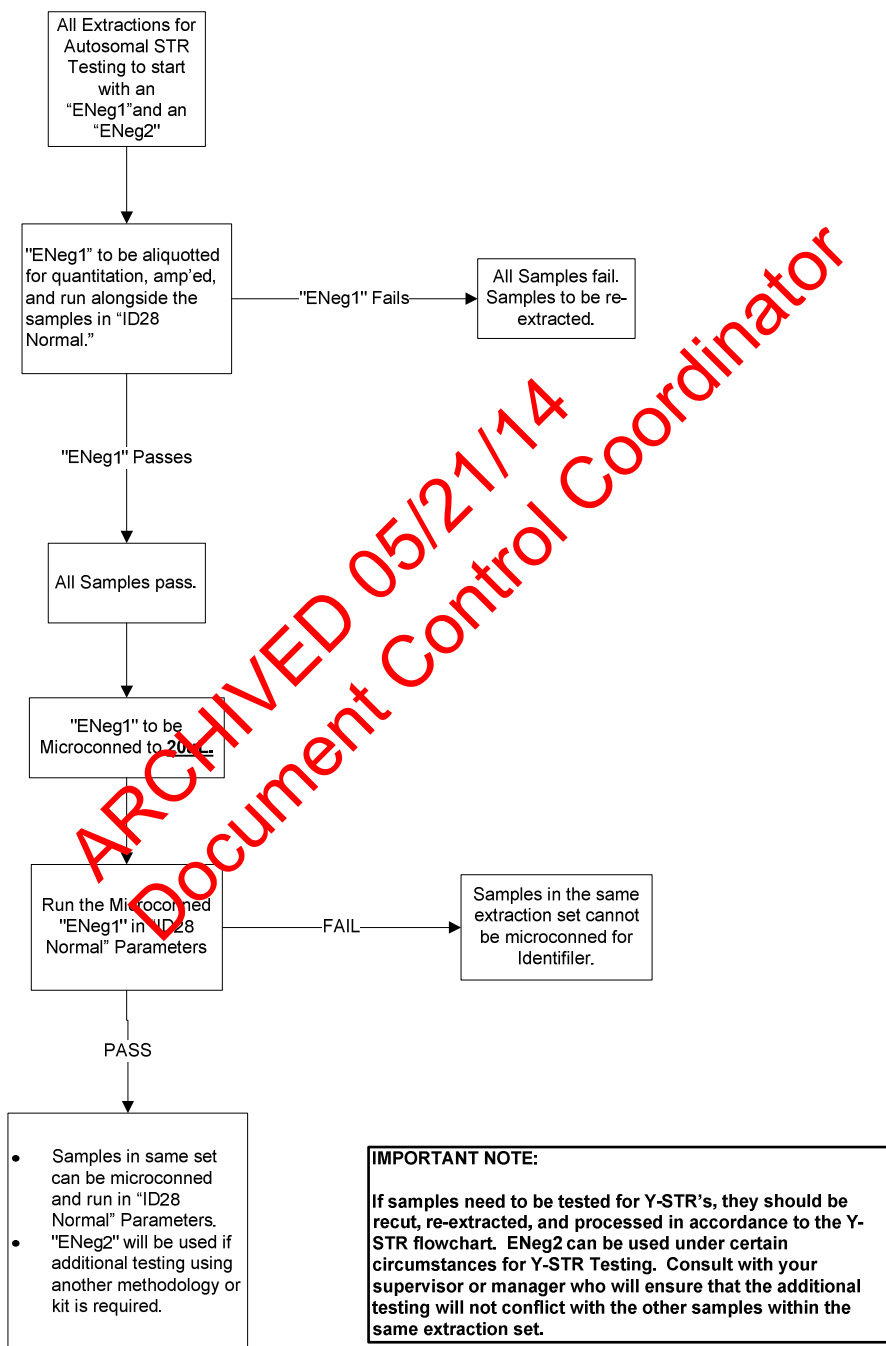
All Extractions for Autosomal STR Testing to start with an "ENeg1"and an "ENeg2"

"ENeg1" to be aliquotted for quantitation, amp'ed, and run alongside the samples in "ID28 Normal."

"ENeg1" Fails

All Samples fail. Samples to be re-extracted.

"ENeg1" Passes

All Samples pass.

"ENeg1" to be Microconned to 20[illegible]

Run the Microconned "ENeg1" in "ID28 Normal" Parameters

FAIL

Samples in the same extraction set cannot be microconned for Identifiler.

PASS

- Samples in same set can be microconned and run in "ID28 Normal" Parameters.
- "ENeg2" will be used if additional testing using another methodology or kit is required.

IMPORTANT NOTE:

If samples need to be tested for Y-STR's, they should be recut, re-extracted, and processed in accordance to the Y-STR flowchart. ENeg2 can be used under certain circumstances for Y-STR Testing. Consult with your supervisor or manager who will ensure that the additional testing will not conflict with the other samples within the same extraction set.

ARCHIVED 05/21/14
Document Control Coordinator